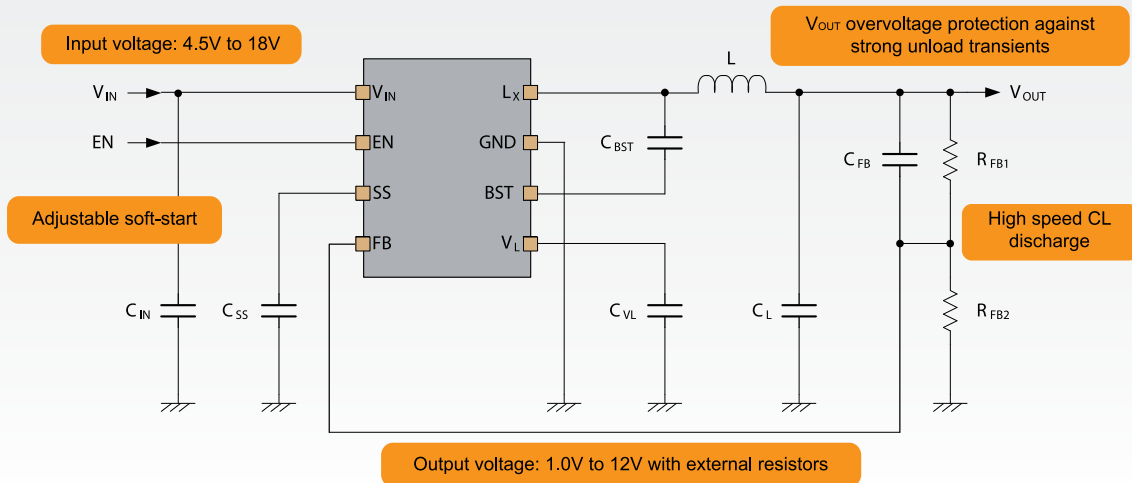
Input voltage: 4.5V to 18V

$V_{OUT}$ overvoltage protection against strong unload transients

$V_{IN}$

EN

$V_{IN}$

EN

SS

FB

$L_X$

GND

BST

$V_L$

L

$C_{BST}$

$V_{OUT}$

$C_{FB}$

$R_{FB1}$

Adjustable soft-start

High speed CL discharge

$C_{IN}$

$C_{SS}$

$C_{VL}$

$C_L$

$R_{FB2}$

Output voltage: 1.0V to 12V with external resistors